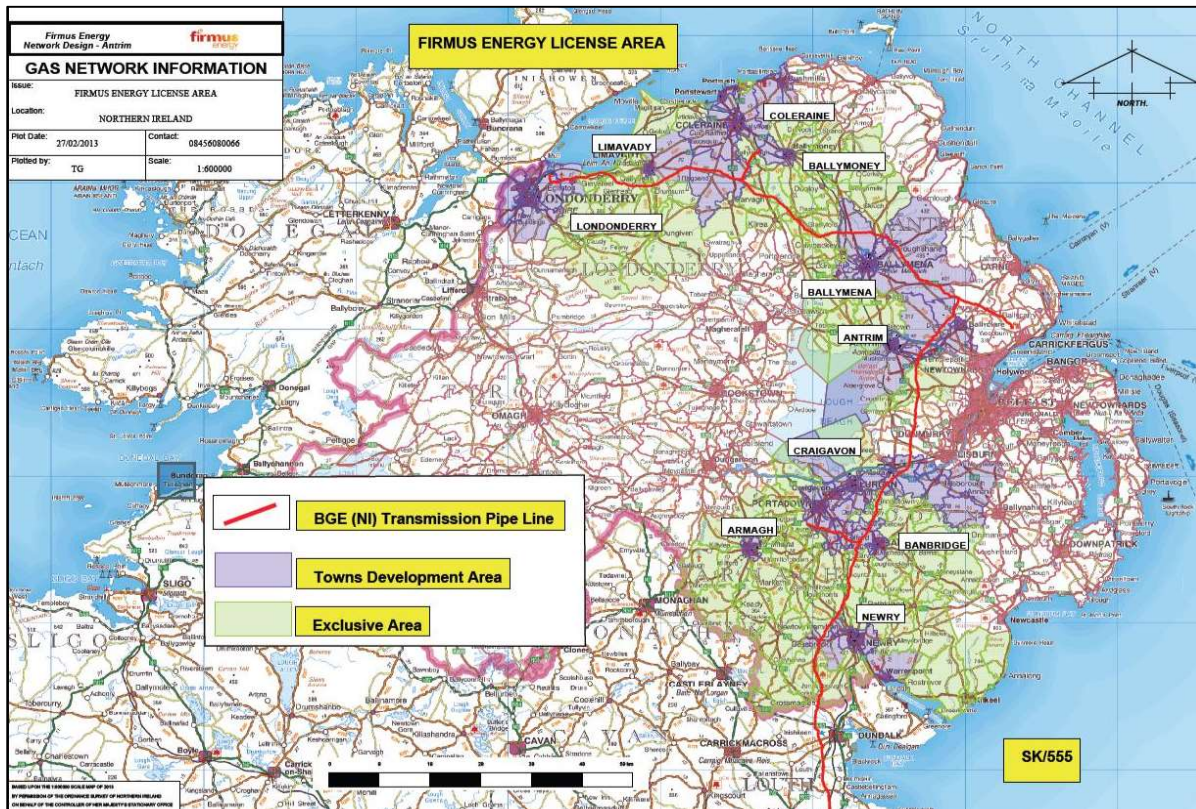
Firmus Energy
Network Design - Antrim

firmus energy

GAS NETWORK INFORMATION

| Issue: | FIRMUS ENERGY LICENSE AREA | | |
|---|---|---|---|
| Location: | NORTHERN IRELAND | | |
| Plot Date: | 27/02/2013 | Contact: | 08456080066 |
| Plotted by: | TG | Scale: | 1:600000 |

FIRMUS ENERGY LICENSE AREA

NORTH.

COLERAINE

LIMAVADY

BALLYMONEY

LONDONDERRY

BALLYMENA

ANTRIM

CARRICKFERGUS

CRAIGAVON

ARMAGH

BANBRIDGE

NEWRY

BGE (NI) Transmission Pipe Line

Towns Development Area

Exclusive Area

SK/555

INISHOWEN

DONEGAL

LETTERKENNY

OMAGH

COOKSTOWN

BELFAST

NEWTOWNARDS

BANGOR

LISBURN

DOWNPATRICK

SLIGO

CAVAN

MONAGHAN

DUNDALK

CARRICKMACROSS

LARNE

NORTH CHANNEL

0 10 20 30 40 50 km

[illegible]